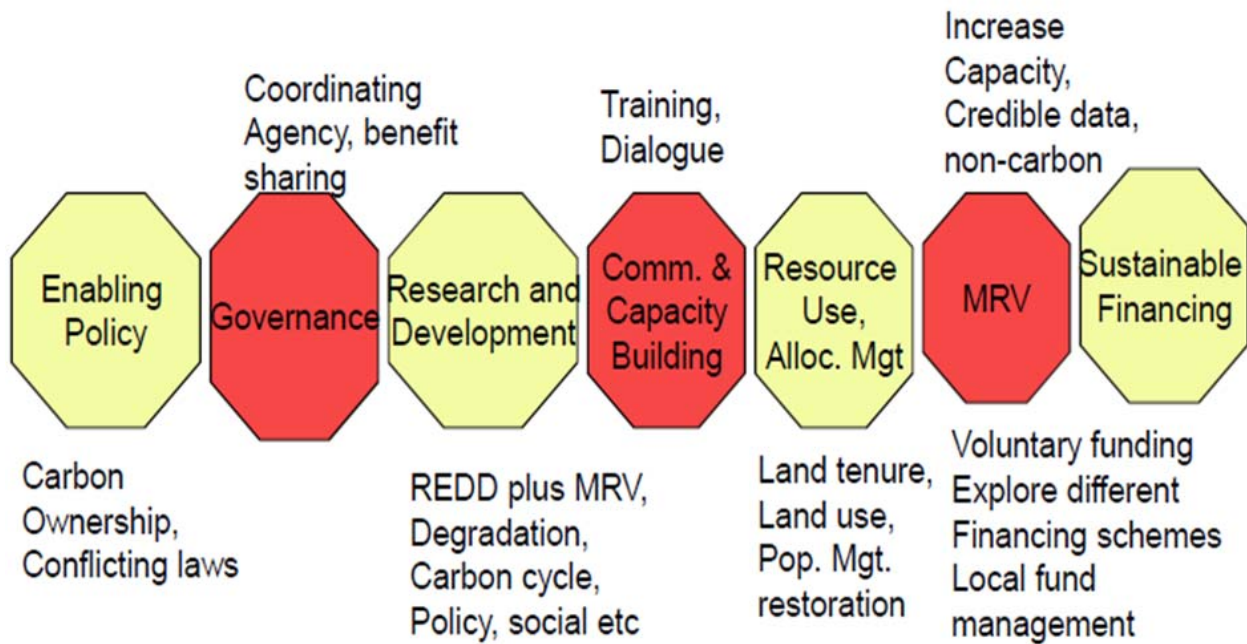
Increase Capacity, Credible data, non-carbon

Coordinating Agency, benefit sharing

Training, Dialogue

Enabling Policy

Governance

Research and Development

Comm. & Capacity Building

Resource Use, Alloc. Mgt

MRV

Sustainable Financing

Carbon Ownership, Conflicting laws

REDD plus MRV, Degradation, Carbon cycle, Policy, social etc

Land tenure, Land use, Pop. Mgt. restoration

Voluntary funding
Explore different Financing schemes
Local fund management